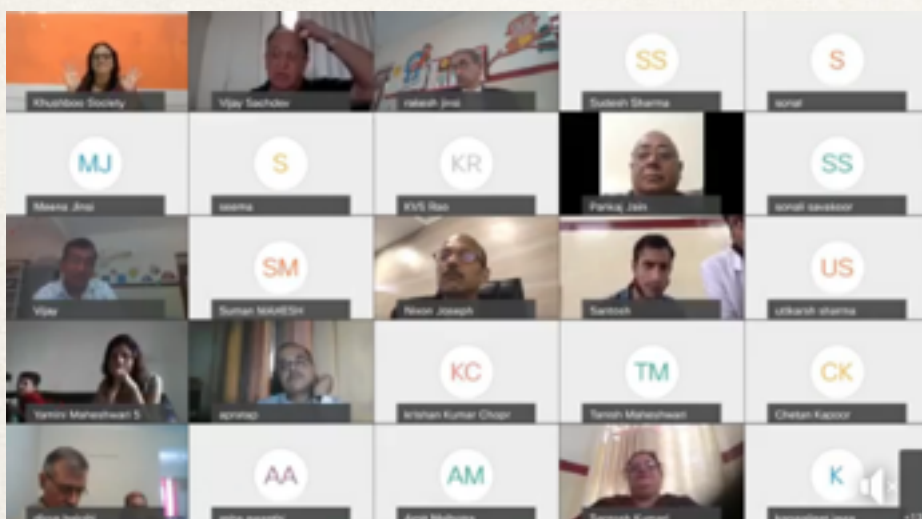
Khushboo Society

Vijay Sachdev

rakesh jivsi

SS

Sudesh Sharma

S

sonal

MJ

Meena Jivsi

S

seema

KR

KVS Rao

Pankaj Jain

SS

sonali savekoor

Vijay

SM

Suman MAHESH

Nixon Joseph

Santosh

US

utkarsh sharma

Yamini Maheshwari S

apratap

KC

krishan Kumar Chopr

TM

Tanish Maheshwari

CK

Chetan Kapoor

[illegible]

AA

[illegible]

AM

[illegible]

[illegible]

K

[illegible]